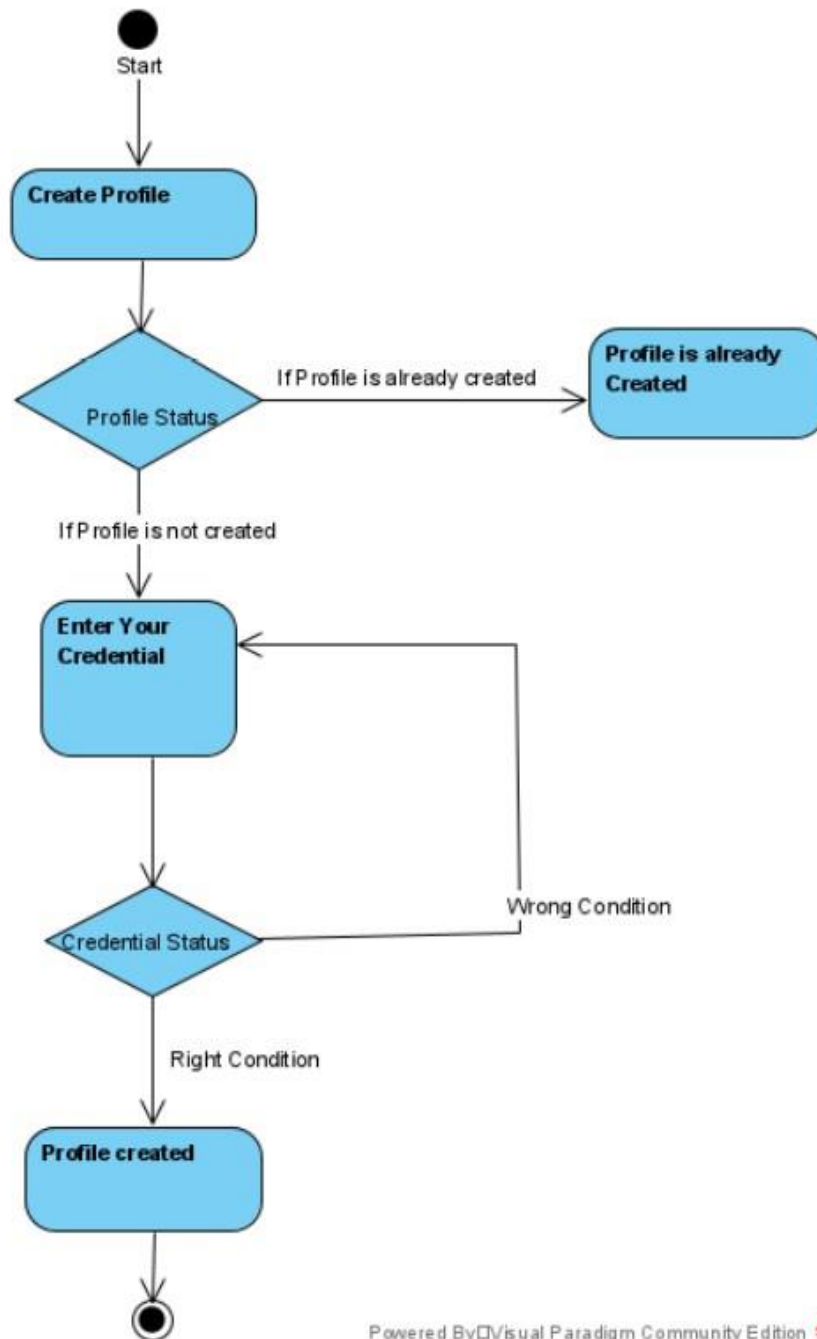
Start

Create Profile

Profile Status

If Profile is already created

Profile is already Created

If Profile is not created

Enter Your Credential

Credential Status

Wrong Condition

Right Condition

Profile created

Powered By□Visual Paradigm Community Edition